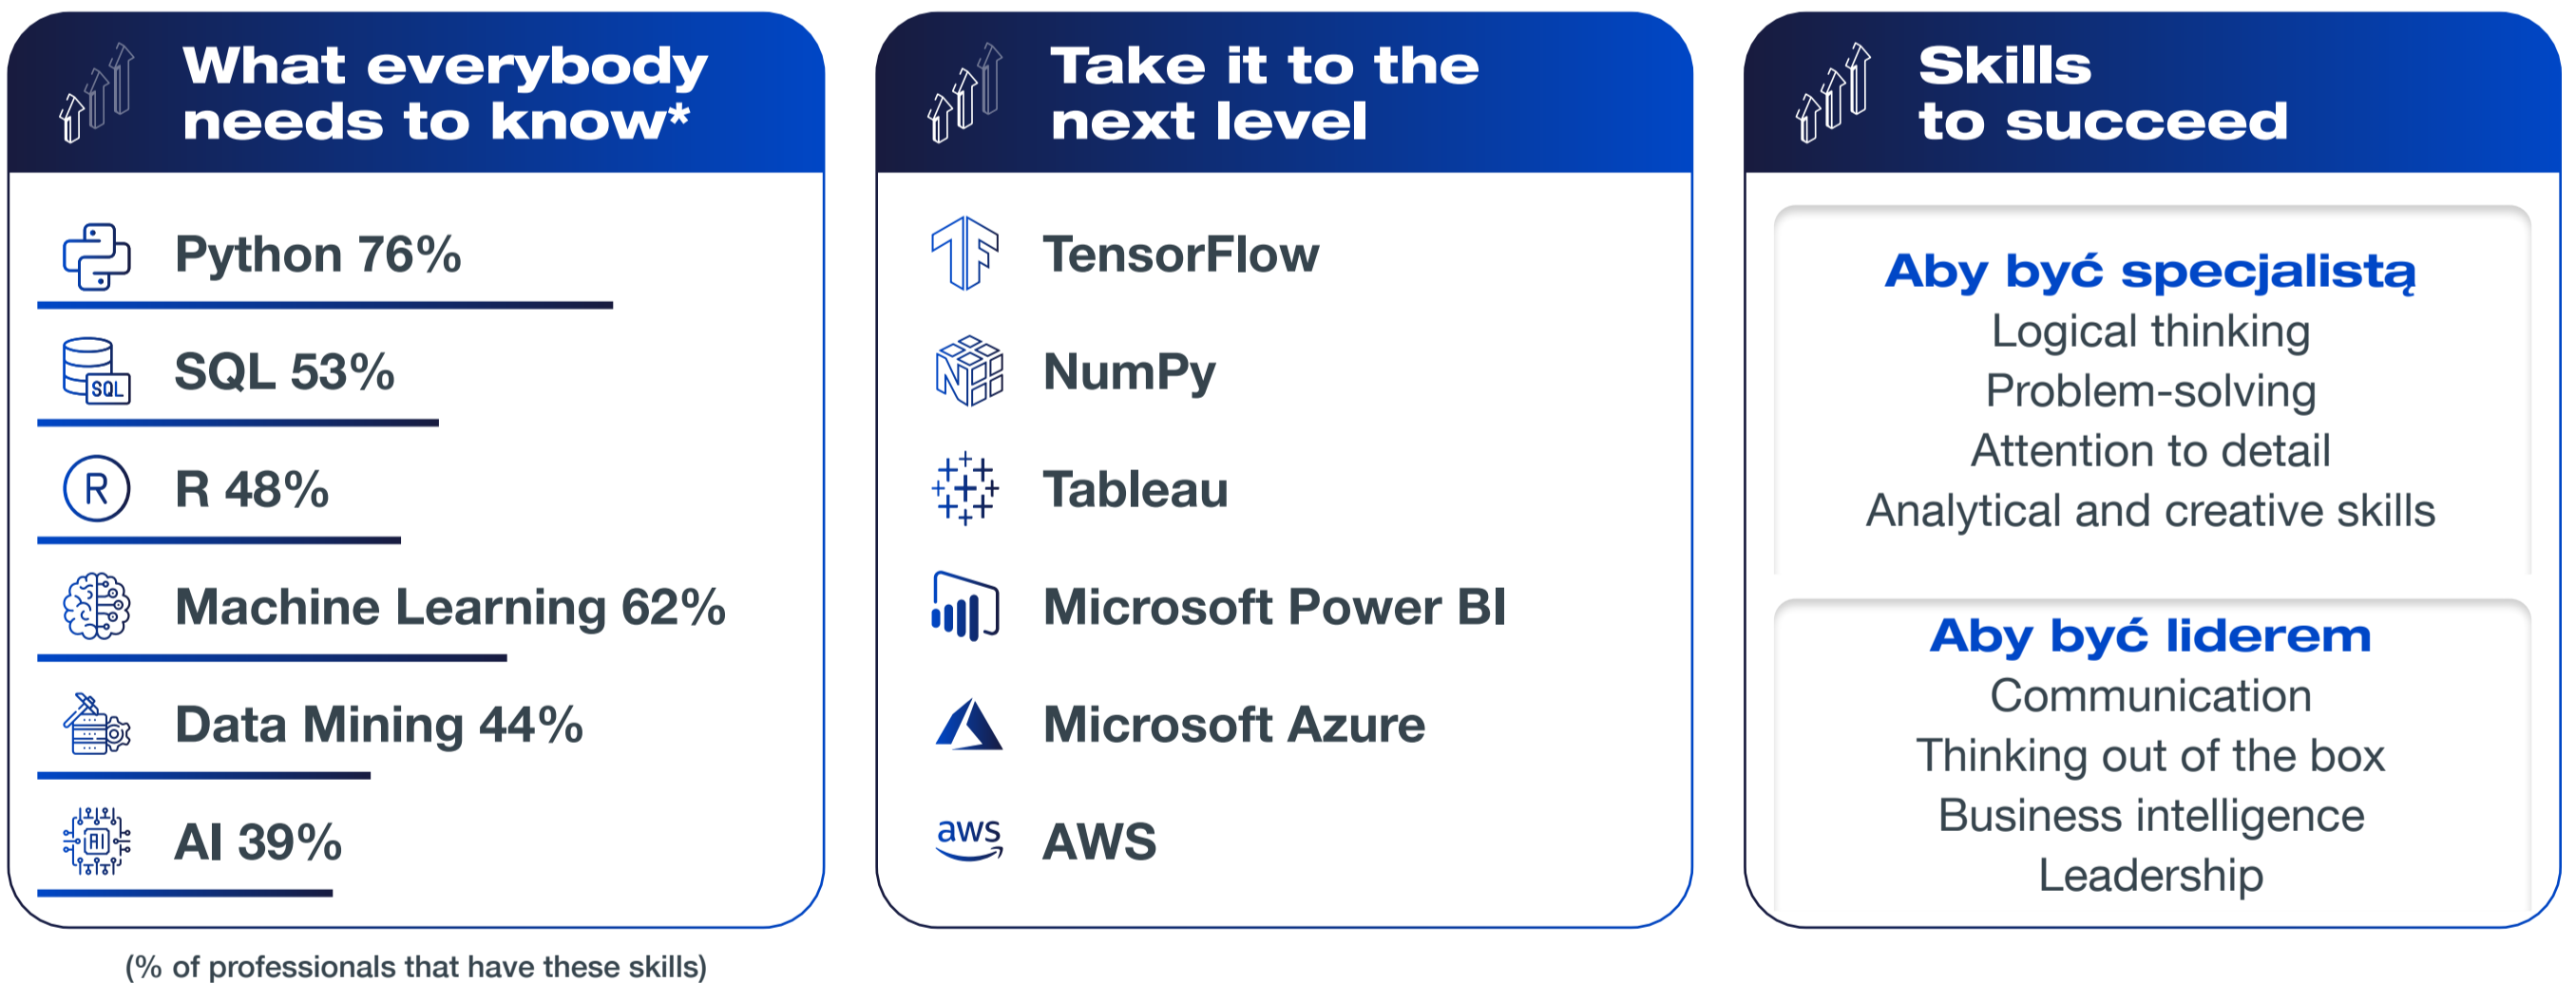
What everybody needs to know*

SQL

Python 76%

SQL 53%

R

R 48%

Machine Learning 62%

Data Mining 44%

AI

AI 39%

(% of professionals that have these skills)

Take it to the next level

TensorFlow

NumPy

Tableau

Microsoft Power BI

Microsoft Azure

aws

AWS

Skills to succeed

Aby być specjalistą
Logical thinking
Problem-solving
Attention to detail
Analytical and creative skills

Aby być liderem
Communication
Thinking out of the box
Business intelligence
Leadership